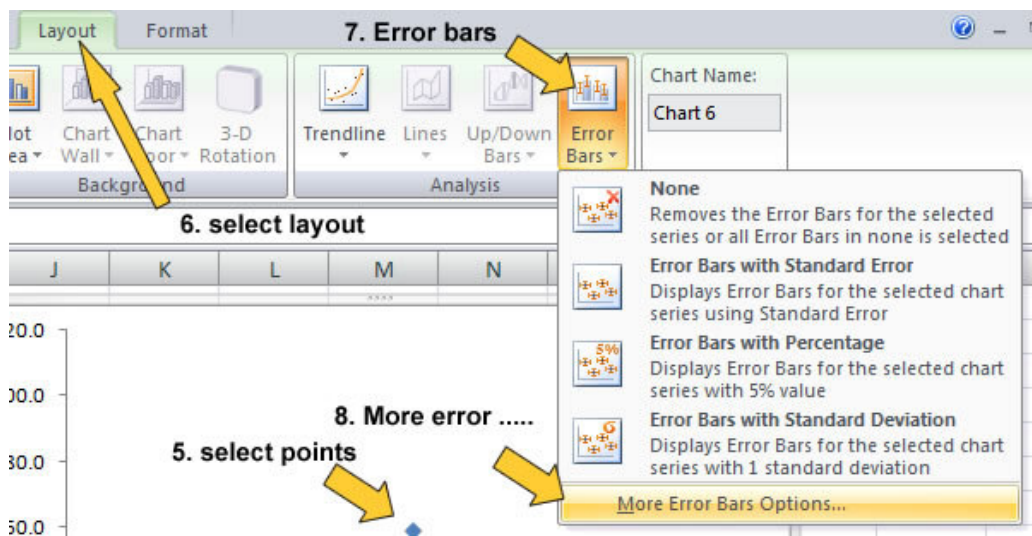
Layout
Format
7. Error bars
lot ea
Chart Wall
Chart oor
3-D Rotation
Backgr nd
Trendline
Lines
Up/Down Bars
Error Bars
Analysis
Chart Name:
Chart 6
6. select layout
None
Removes the Error Bars for the selected series or all Error Bars in none is selected
Error Bars with Standard Error
Displays Error Bars for the selected chart series using Standard Error
Error Bars with Percentage
Displays Error Bars for the selected chart series with 5% value
Error Bars with Standard Deviation
Displays Error Bars for the selected chart series with 1 standard deviation
More Error Bars Options...
J
K
L
M
N
20.0
00.0
30.0
50.0
8. More error .....
5. select points